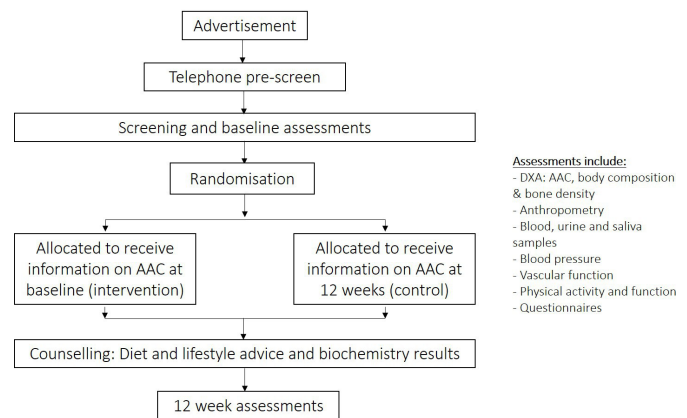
Advertisement

Telephone pre-screen

Screening and baseline assessments

Randomisation

Allocated to receive information on AAC at baseline (intervention)

Allocated to receive information on AAC at 12 weeks (control)

Counselling: Diet and lifestyle advice and biochemistry results

12 week assessments

Assessments include:
- DXA: AAC, body composition & bone density
- Anthropometry
- Blood, urine and saliva samples
- Blood pressure
- Vascular function
- Physical activity and function
- Questionnaires